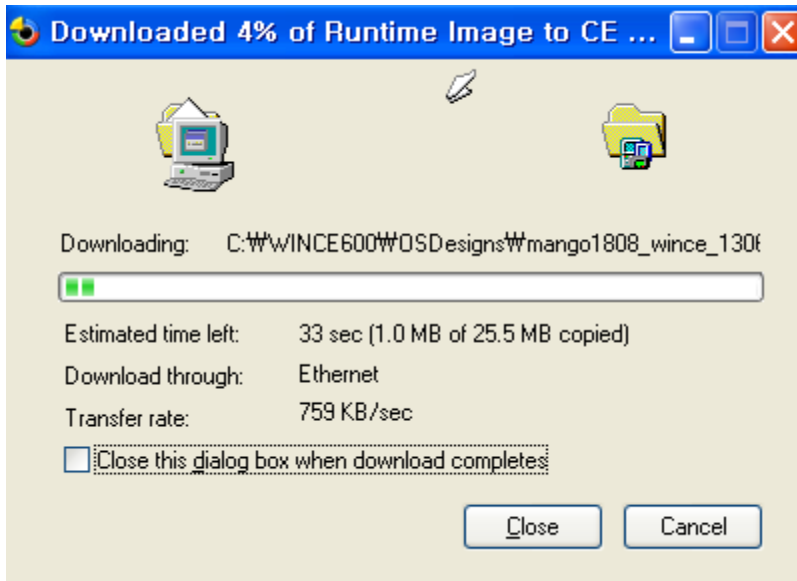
Downloaded 4% of Runtime Image to CE ...

Downloading: C:₩WINCE600₩OSDesigns₩mango1808_wince_130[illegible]

Estimated time left: 33 sec (1.0 MB of 25.5 MB copied)

Download through: Ethernet

Transfer rate: 759 KB/sec

Close this dialog box when download completes

Close

Cancel